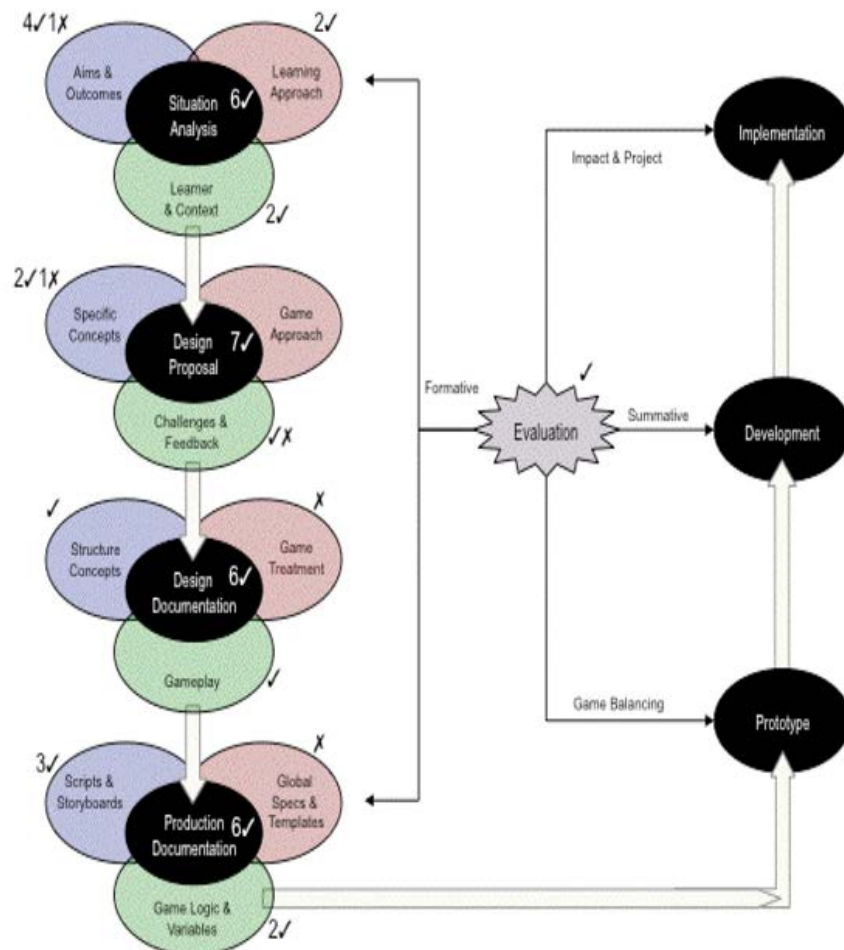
4✓1✗

2✓

Aims & Outcomes

Situation Analysis 6✓

Learning Approach

Learner & Context

2✓

2✓1✗

Specific Concepts

Design Proposal 7✓

Game Approach

Challenges & Feedback

✓✗

✓

✗

Structure Concepts

Design Documentation 6✓

Game Treatment

Gameplay

✓

3✓

✗

Scripts & Storyboards

Production Documentation 6✓

Global Specs & Templates

Game Logic & Variables

2✓

Formative

Evaluation

✓

Impact & Project

Summative

Game Balancing

Implementation

Development

Prototype